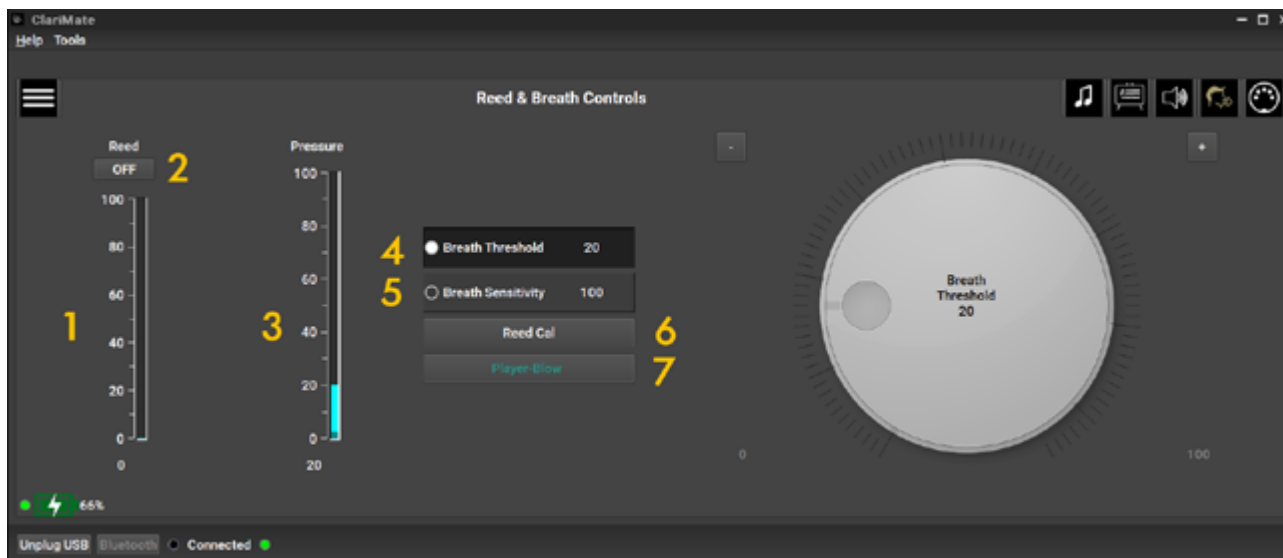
ClariMate

Help Tools

Reed & Breath Controls

Reed

OFF

2

100

80

60

40

20

0

0

1

Pressure

100

80

60

40

20

0

20

3

4

Breath Threshold 20

5

Breath Sensitivity 100

Reed Cal

6

Player-Blow

7

-

+

Breath Threshold 20

0

100

66%

Unplug USB Bluetooth Connected